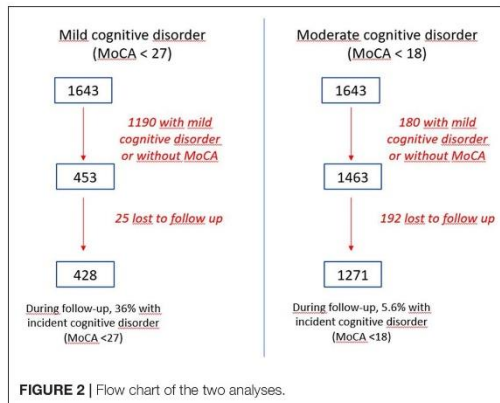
Mild cognitive disorder (MoCA < 27)

1643

1190 with mild cognitive disorder or without MoCA

453

25 lost to follow up

428

During follow-up, 36% with incident cognitive disorder (MoCA <27)

Moderate cognitive disorder (MoCA < 18)

1643

180 with mild cognitive disorder or without MoCA

1463

192 lost to follow up

1271

During follow-up, 5.6% with incident cognitive disorder (MoCA <18)

FIGURE 2 | Flow chart of the two analyses.